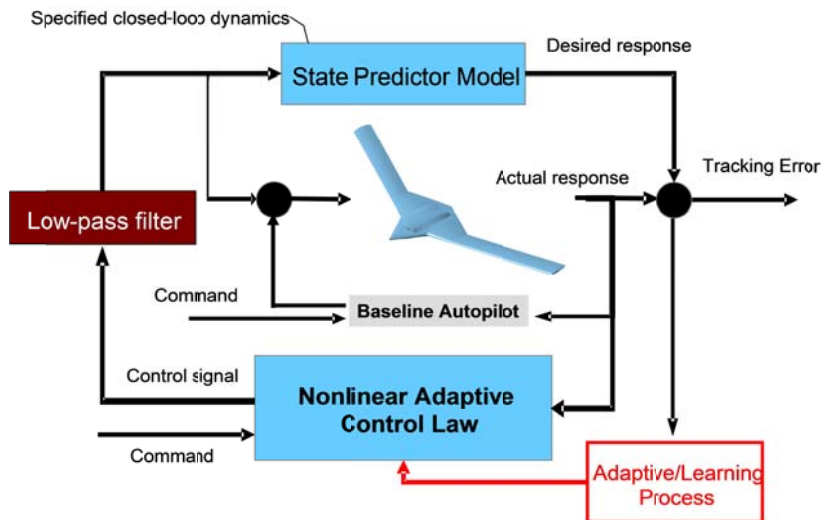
Specified closed-loop dynamics

State Predictor Model

Desired response

Actual response

Tracking Error

Low-pass filter

Command

Baseline Autopilot

Control signal

Nonlinear Adaptive Control Law

Command

Adaptive/Learning Process